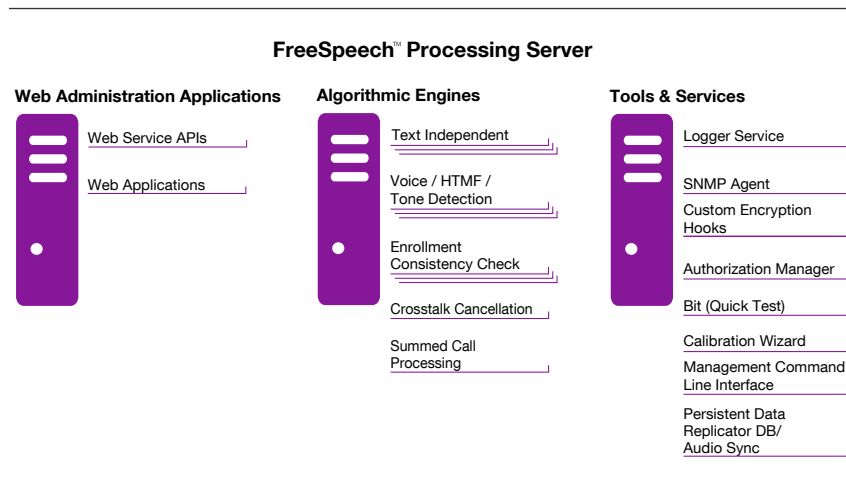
FreeSpeech™ Processing Server

Web Administration Applications

Web Service APIs

Web Applications

Algorithmic Engines

Text Independent

Voice / HTMF / Tone Detection

Enrollment Consistency Check

Crosstalk Cancellation

Summed Call Processing

Tools & Services

Logger Service

SNMP Agent

Custom Encryption Hooks

Authorization Manager

Bit (Quick Test)

Calibration Wizard

Management Command Line Interface

Persistent Data Replicator DB/ Audio Sync